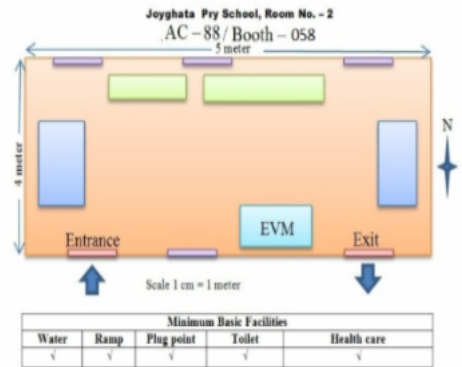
Joyghata Pry School, Room No. - 2

AC – 88 / Booth – 058

5 meter

4 meter

N

EVM

Entrance

Exit

Scale 1 cm = 1 meter

| Minimum Basic Facilities | | | | |
|---|---|---|---|---|
| Water | Ramp | Plug point | Toilet | Health care |
| √ | √ | √ | √ | √ |